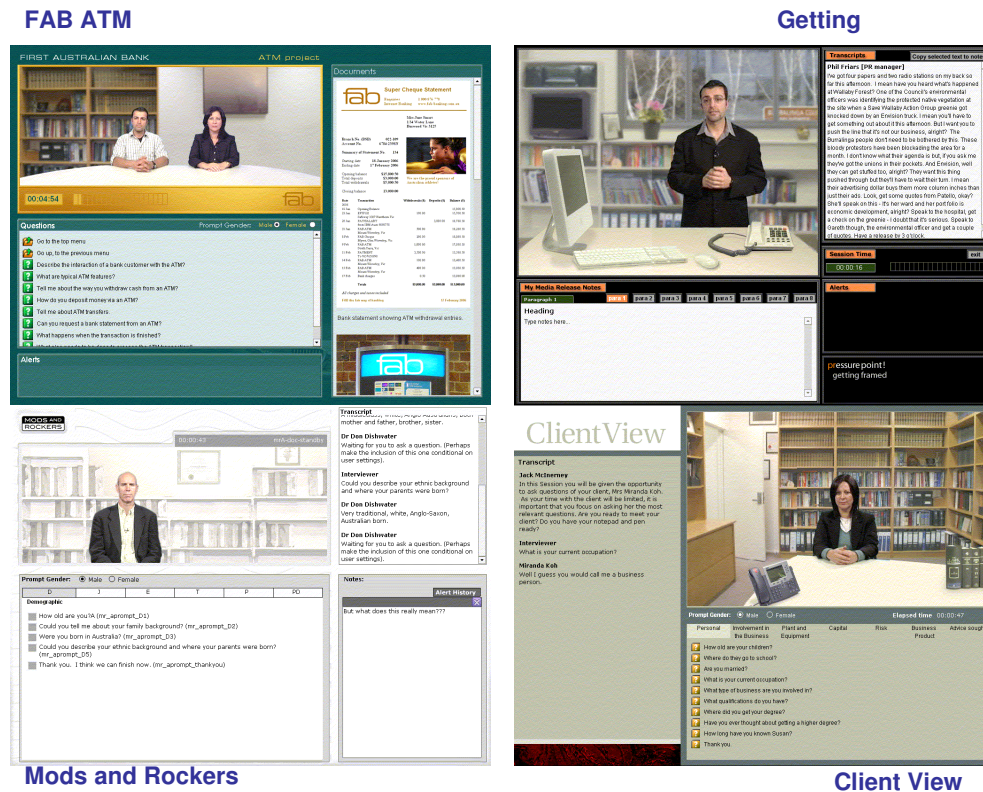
FAB ATM

Getting

FIRST AUSTRALIAN BANK

ATM project

00:04:54

Documents

fab

Super Cheque Statement

Questions

Prompt Gender: Male Female

Go to the top menu

Go up, to the previous menu

Describe the interaction of a bank customer with the ATM?

What are typical ATM features?

Tell me about the way you withdraw cash from an ATM?

How do you deposit money via an ATM?

Tell me about ATM transfers.

Can you request a bank statement from an ATM?

What happens when the transaction is finished?

Alerts

Bank statement showing ATM withdrawal entries.

Transcripts

Copy selected text to note

Phil Friars [PR manager]

I've got four papers and two radio stations on my back so far this afternoon. I mean have you heard what's happened at Wallaby Forest? One of the Council's environmental officers was identifying the protected native vegetation at the site when a Save Wallaby Action Group greenie got knocked down by an Emission truck. I mean you'll have to get something out about it this afternoon. But I want you to push the line that it's not our business, alright? The Bunalinga people don't need to be bothered by this: These bloody protestors have been blockading the area for a month. I don't know what their agenda is but, if you ask me they've got the unions in their pockets. And Emission, well they can get stuffed too, alright? They want this thing pushed through but they'll have to wait their turn. I mean their advertising dollar buys them more column inches than just their ads. Look, get some quotes from Patello, okay? She'll speak on this - it's her ward and her port folio is economic development, alright? Speak to the hospital, get a check on the greenie - I doubt that it's serious. Speak to Gareth though, the environmental officer and get a couple of quotes. Have a release to 3 o'clock.

Session Time

exit

00 00 16

Alerts

My Media Release Notes

Paragraph 1

para 1 para 2 para 3 para 4 para 5 para 6 para 7 para 8

Heading

Type notes here..

pressure point!
getting framed

MODS AND ROCKERS

00:00:40

Transcript

Dr Don Dishwater

Waiting for you to ask a question. (Perhaps make the inclusion of this one conditional on user settings).

Interviewer

Could you describe your ethnic background and where your parents were born?

Dr Don Dishwater

Very traditional, white, Anglo-Saxon, Australian born.

Dr Don Dishwater

Waiting for you to ask a question. (Perhaps make the inclusion of this one conditional on user settings).

Prompt Gender: Male Female

| D | J | E | T | P | PD |
|---|---|---|---|---|---|

Demographic

How old are you?A (mr_aprompt_D1)

Could you tell me about your family background? (mr_aprompt_D2)

Were you born in Australia? (mr_aprompt_D3)

Could you describe your ethnic background and where your parents were born? (mr_aprompt_D5)

Thank you. I think we can finish now. (mr_aprompt_thankyou)

Notes:

Alert History

But what does this really mean???

ClientView

Transcript

Jack McInerney

In this Session you will be given the opportunity to ask questions of your client, Mrs Miranda Koh. As your time with the client will be limited, it is important that you focus on asking her the most relevant questions. Are you ready to meet your client? Do you have your notepad and pen ready?

Interviewer

What is your current occupation?

Miranda Koh

Well I guess you would call me a business person.

Prompt Gender: Male Female

Elapsed time 00:00:47

Personal | Involvement in the Business | Plant and Equipment | Capital | Risk | Business Product | Advice sought

How old are your children?

Where do they go to school?

Are you married?

What is your current occupation?

What type of business are you involved in?

What qualifications do you have?

Where did you get your degree?

Have you ever thought about getting a higher degree?

How long have you known Susan?

Thank you.

Mods and Rockers

Client View